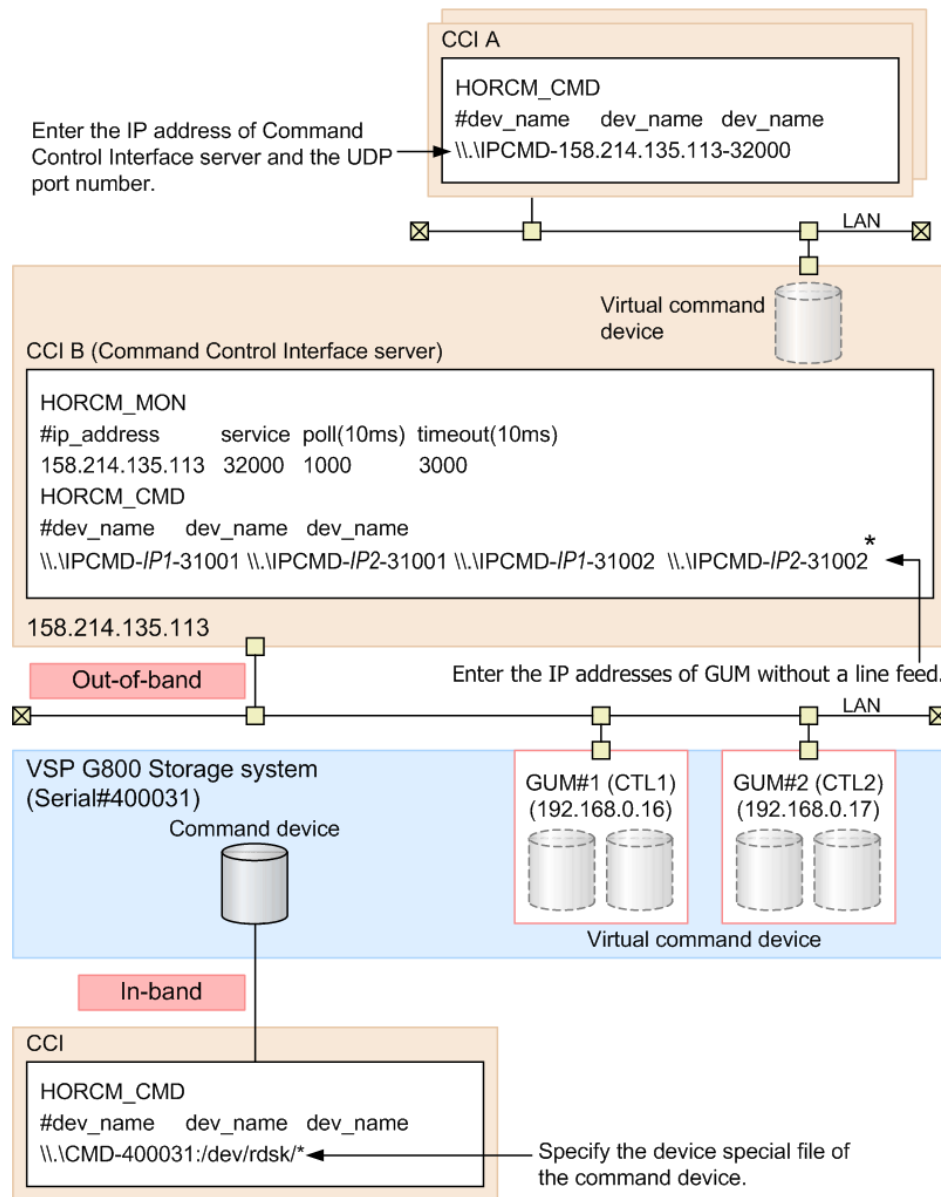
CCI A

HORCM_CMD
#dev_name dev_name dev_name
\\.\IPCMD-158.214.135.113-32000

Enter the IP address of Command Control Interface server and the UDP port number.

LAN

Virtual command device

CCI B (Command Control Interface server)

HORCM_MON
#ip_address service poll(10ms) timeout(10ms)
158.214.135.113 32000 1000 3000
HORCM_CMD
#dev_name dev_name dev_name
\\.\IPCMD-IP1-31001 \\.\IPCMD-IP2-31001 \\.\IPCMD-IP1-31002 \\.\IPCMD-IP2-31002*

158.214.135.113

Enter the IP addresses of GUM without a line feed.

Out-of-band

LAN

VSP G800 Storage system
(Serial#400031)

Command device

GUM#1 (CTL1)
(192.168.0.16)

GUM#2 (CTL2)
(192.168.0.17)

Virtual command device

In-band

CCI

HORCM_CMD
#dev_name dev_name dev_name
\\.\CMD-400031:/dev/rdsk/*

Specify the device special file of the command device.